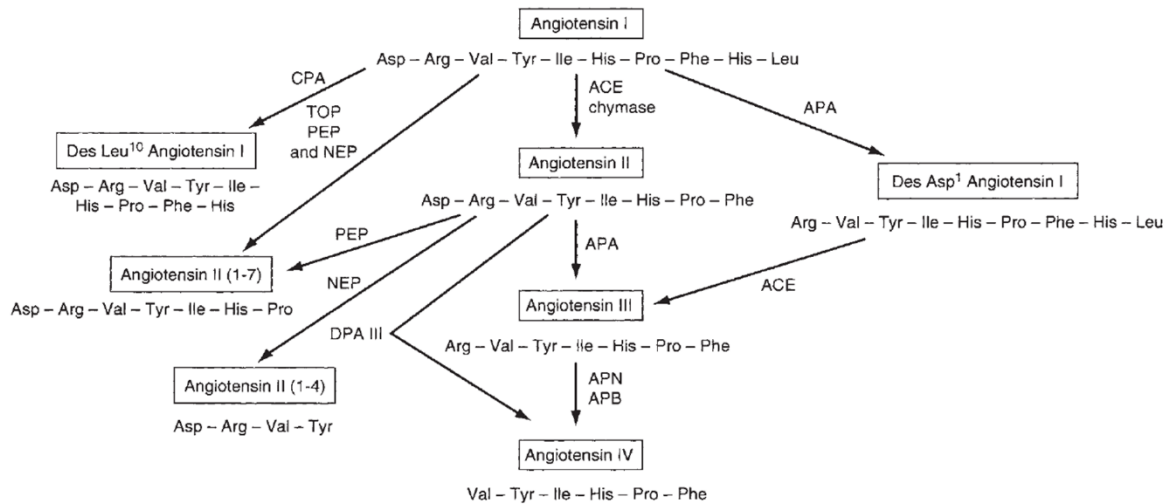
Angiotensin I

Asp – Arg – Val – Tyr – Ile – His – Pro – Phe – His – Leu

CPA

TOP PEP and NEP

ACE chymase

APA

Des Leu$^{10}$ Angiotensin I

Asp – Arg – Val – Tyr – Ile – His – Pro – Phe – His

Angiotensin II

Asp – Arg – Val – Tyr – Ile – His – Pro – Phe

Des Asp$^{1}$ Angiotensin I

Arg – Val – Tyr – Ile – His – Pro – Phe – His – Leu

PEP

APA

Angiotensin II (1-7)

Asp – Arg – Val – Tyr – Ile – His – Pro

NEP

Angiotensin III

ACE

DPA III

Arg – Val – Tyr – Ile – His – Pro – Phe

Angiotensin II (1-4)

Asp – Arg – Val – Tyr

APN APB

Angiotensin IV

Val – Tyr – Ile – His – Pro – Phe